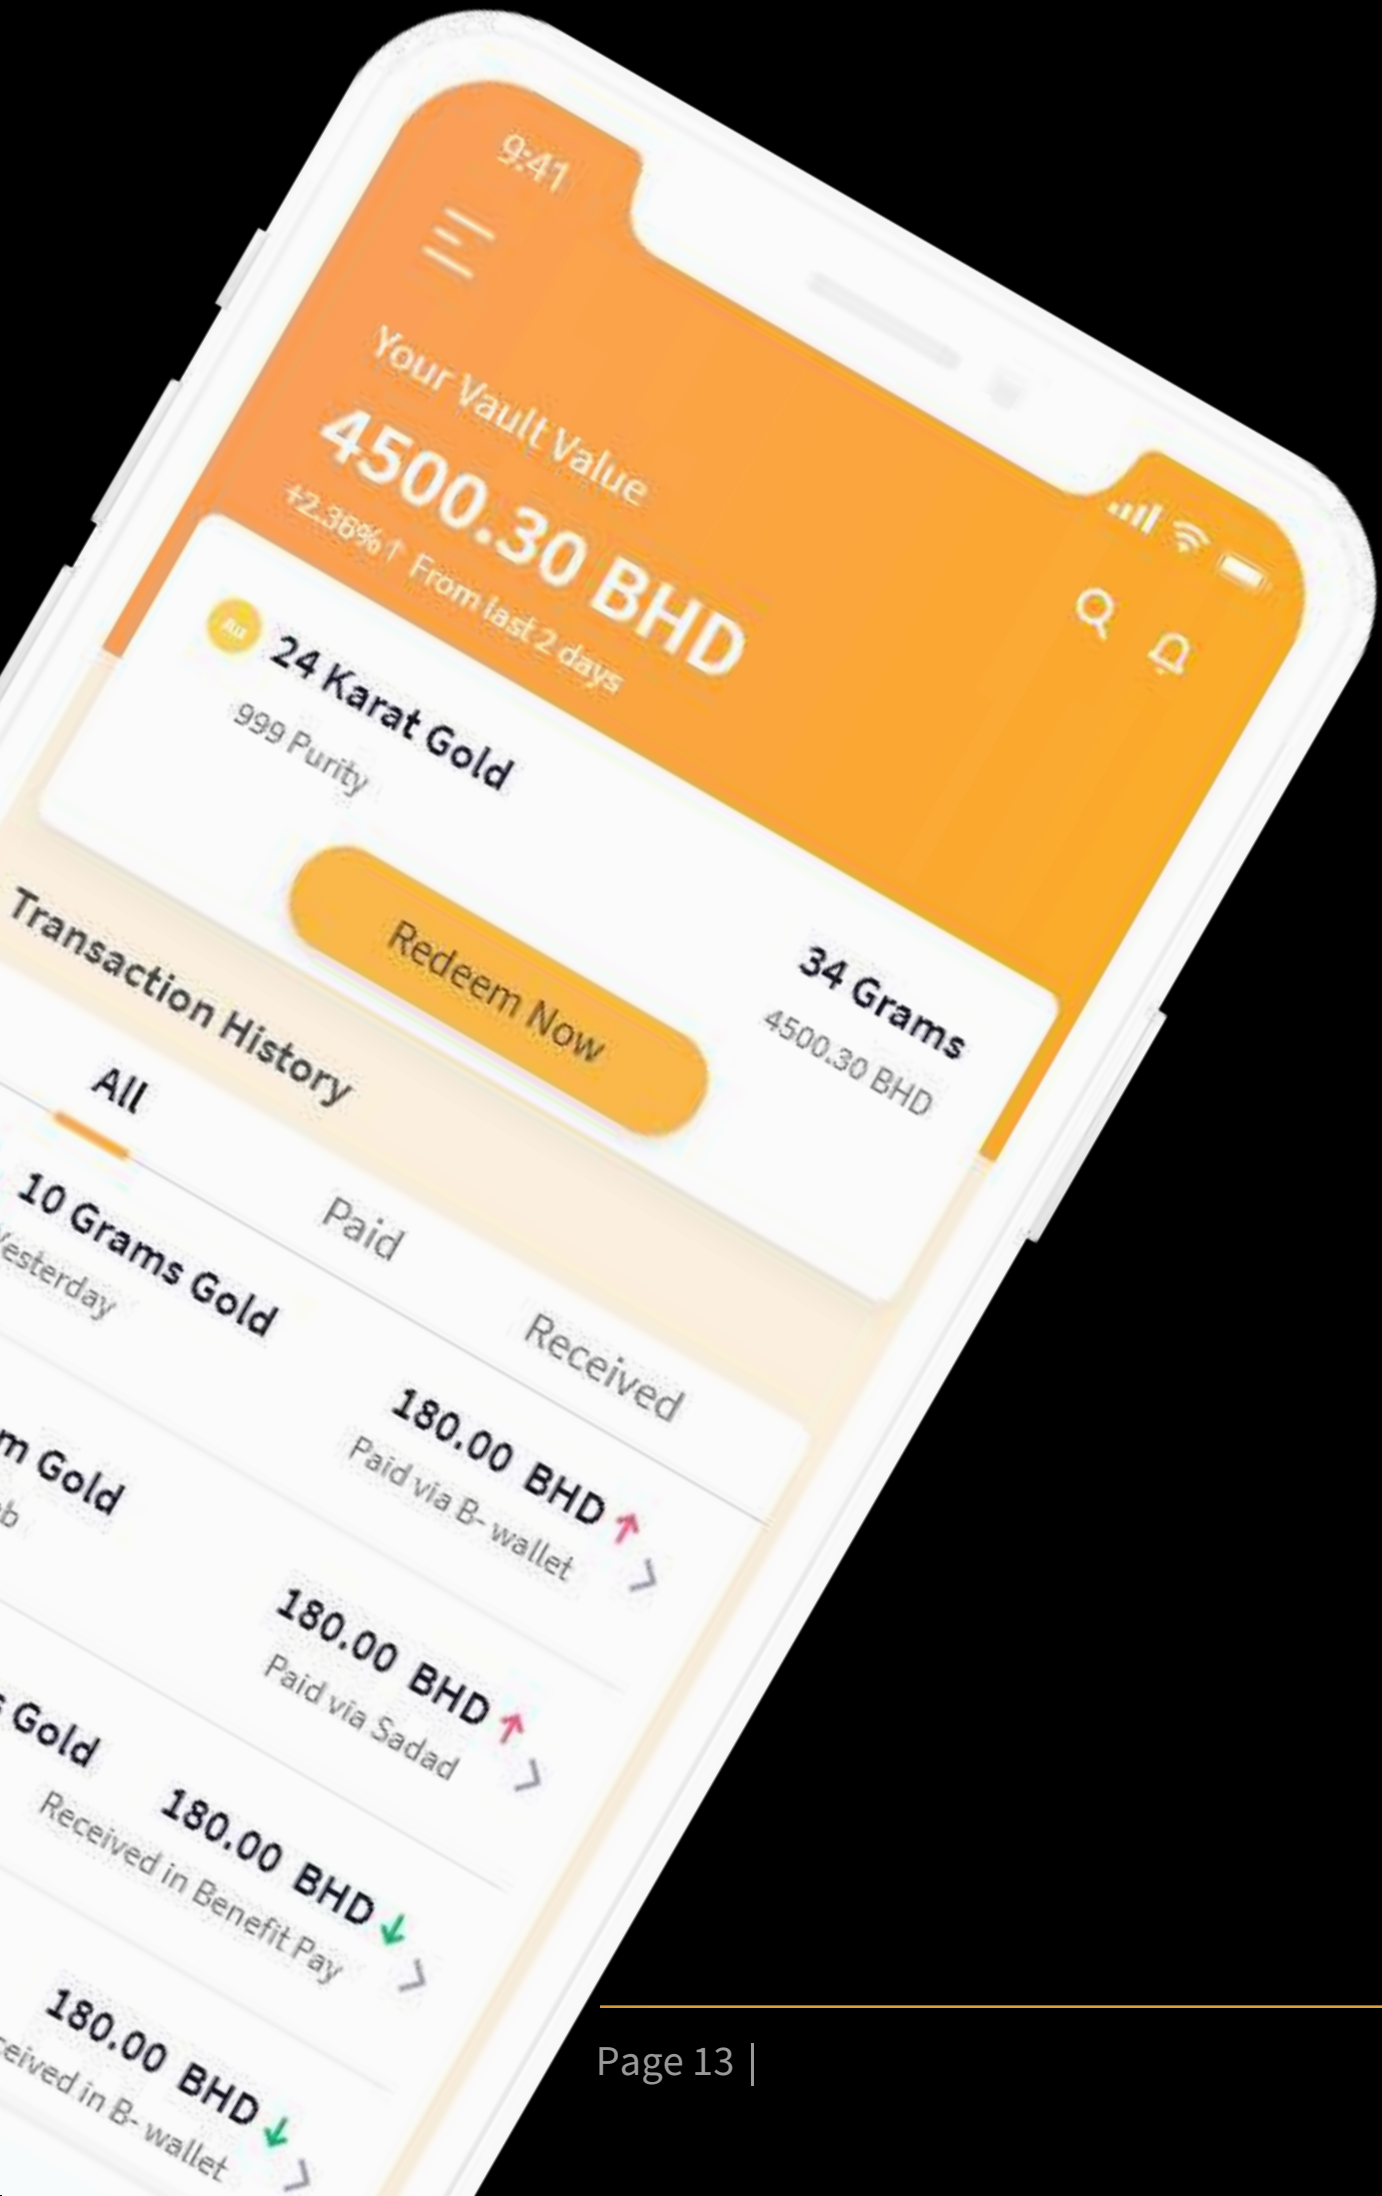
9:41

Your Vault Value

4500.30 BHD

+2.36%↑ From last 2 days

24 Karat Gold

999 Purity

Redeem Now

34 Grams

4500.30 BHD

Transaction History

All

Paid

Received

10 Grams Gold

Yesterday

180.00 BHD ↑

Paid via B- wallet

m Gold

b

180.00 BHD ↑

Paid via Sadad

Gold

180.00 BHD ↓

Received in Benefit Pay

180.00 BHD ↓

eived in B- wallet

Page 13 |